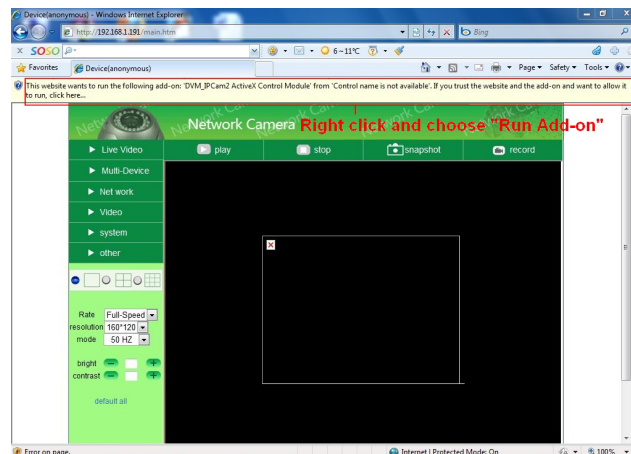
Device(anonymous) - Windows Internet Explorer

http://192.168.1.191/main.htm

Bing

× SOSO

6~11℃

Favorites

Device(anonymous)

Page ▾ Safety ▾ Tools ▾

This website wants to run the following add-on: 'DVM_IPCam2 ActiveX Control Module' from 'Control name is not available'. If you trust the website and the add-on and want to allow it to run, click here...

Network Camera

Right click and choose "Run Add-on"

Live Video

Multi-Device

Net work

Video

system

other

play

stop

snapshot

record

Rate Full-Speed

resolution 160*120

mode 50 HZ

bright

contrast

default all

Error on page.

Internet | Protected Mode: On

100%